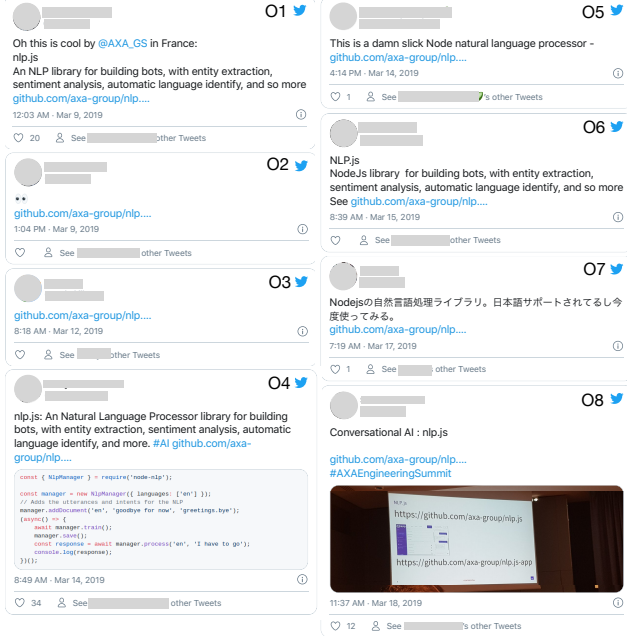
O1

Oh this is cool by @AXA_GS in France:
nlp.js
An NLP library for building bots, with entity extraction, sentiment analysis, automatic language identify, and so more
github.com/axa-group/nlp....

12:03 AM · Mar 9, 2019

20 See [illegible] other Tweets

O2

👀
github.com/axa-group/nlp....

1:04 PM · Mar 9, 2019

See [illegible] other Tweets

O3

github.com/axa-group/nlp....

8:18 AM · Mar 12, 2019

See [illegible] other Tweets

O4

nlp.js: An Natural Language Processor library for building bots, with entity extraction, sentiment analysis, automatic language identify, and more. #AI github.com/axa-group/nlp....

```
const { NlpManager } = require('node-nlp');

const manager = new NlpManager({ languages: ['en'] });
// Adds the utterances and intents for the NLP
manager.addDocument('en', 'goodbye for now', 'greetings.bye');
(async() => {
    await manager.train();
    manager.save();
    const response = await manager.process('en', 'I have to go');
    console.log(response);
})();
```

8:49 AM · Mar 14, 2019

34 See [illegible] other Tweets

O5

This is a damn slick Node natural language processor - github.com/axa-group/nlp....

4:14 PM · Mar 14, 2019

1 See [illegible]'s other Tweets

O6

NLP.js
NodeJs library for building bots, with entity extraction, sentiment analysis, automatic language identify, and so more
See github.com/axa-group/nlp....

8:39 AM · Mar 15, 2019

See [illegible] other Tweets

O7

Nodejsの自然言語処理ライブラリ。日本語サポートされてるし今度使ってみる。
github.com/axa-group/nlp....

7:19 AM · Mar 17, 2019

1 See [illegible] other Tweets

O8

Conversational AI : nlp.js

github.com/axa-group/nlp....
#AXAEngineeringSummit

NLP.js
https://github.com/axa-group/nlp.js
https://github.com/axa-group/nlp.js-app

11:37 AM · Mar 18, 2019

12 See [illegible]'s other Tweets